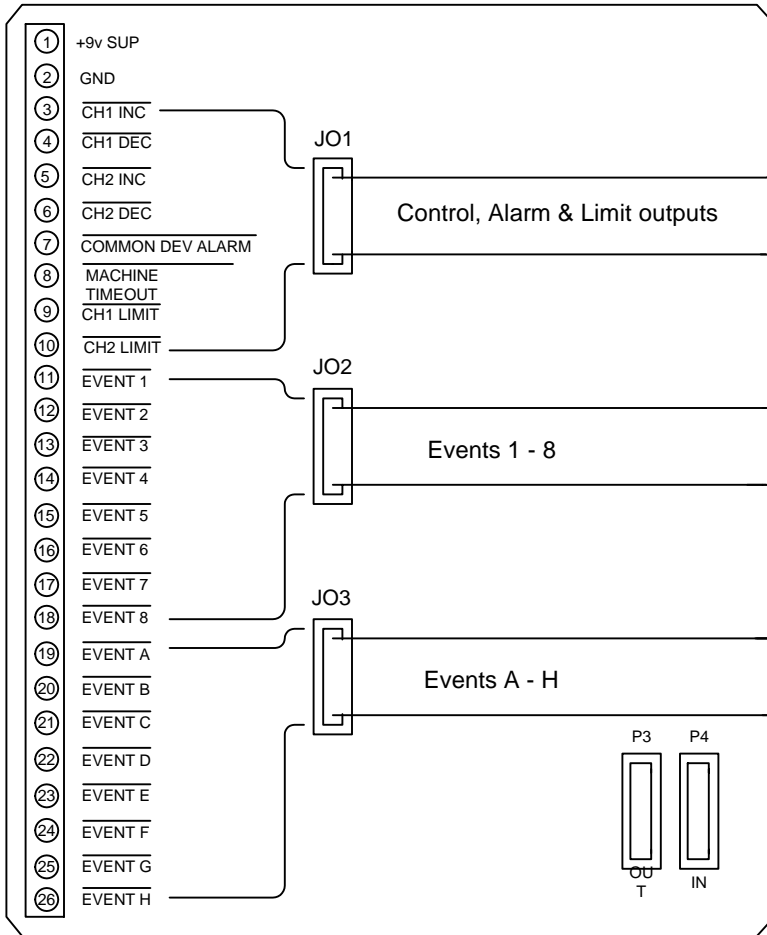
1 +9v SUP
2 GND
3 $\overline{\text{CH1 INC}}$
4 $\overline{\text{CH1 DEC}}$
5 $\overline{\text{CH2 INC}}$
6 $\overline{\text{CH2 DEC}}$
7 $\overline{\text{COMMON DEV ALARM}}$
8 $\overline{\text{MACHINE TIMEOUT}}$
9 $\overline{\text{CH1 LIMIT}}$
10 $\overline{\text{CH2 LIMIT}}$
11 $\overline{\text{EVENT 1}}$
12 $\overline{\text{EVENT 2}}$
13 $\overline{\text{EVENT 3}}$
14 $\overline{\text{EVENT 4}}$
15 $\overline{\text{EVENT 5}}$
16 $\overline{\text{EVENT 6}}$
17 $\overline{\text{EVENT 7}}$
18 $\overline{\text{EVENT 8}}$
19 $\overline{\text{EVENT A}}$
20 $\overline{\text{EVENT B}}$
21 $\overline{\text{EVENT C}}$
22 $\overline{\text{EVENT D}}$
23 $\overline{\text{EVENT E}}$
24 $\overline{\text{EVENT F}}$
25 $\overline{\text{EVENT G}}$
26 $\overline{\text{EVENT H}}$

JO1
Control, Alarm & Limit outputs

JO2
Events 1 - 8

JO3
Events A - H

P3
OUT

P4
IN